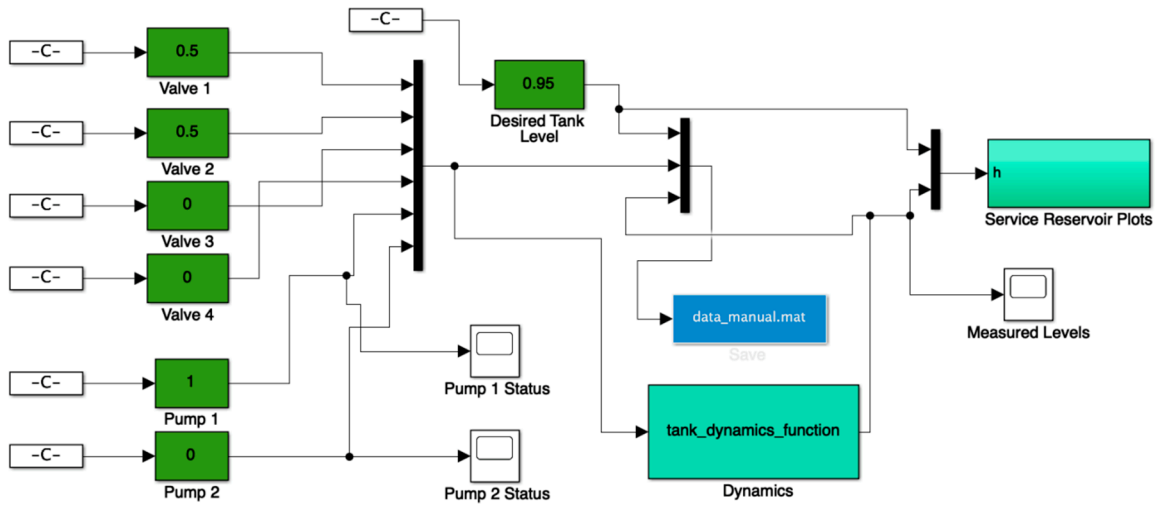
-C-

-C-

0.5

Valve 1

0.95

Desired Tank Level

-C-

0.5

Valve 2

h

Service Reservoir Plots

-C-

0

Valve 3

-C-

0

Valve 4

Measured Levels

data_manual.mat

Save

Pump 1 Status

-C-

1

Pump 1

tank_dynamics_function

-C-

0

Pump 2

Pump 2 Status

Dynamics